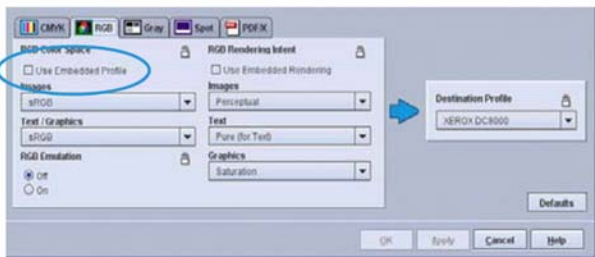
CMYK RGB Gray Spot PDF/X

RGB Color Space
Use Embedded Profile
Images
sRGB
Text / Graphics
sRGB
RGB Emulation
Off
On

RGB Rendering Intent
Use Embedded Rendering
Images
Perceptual
Text
Pure (for Text)
Graphics
Saturation

Destination Profile
XEROX DC8000

Defaults

OK Apply Cancel Help